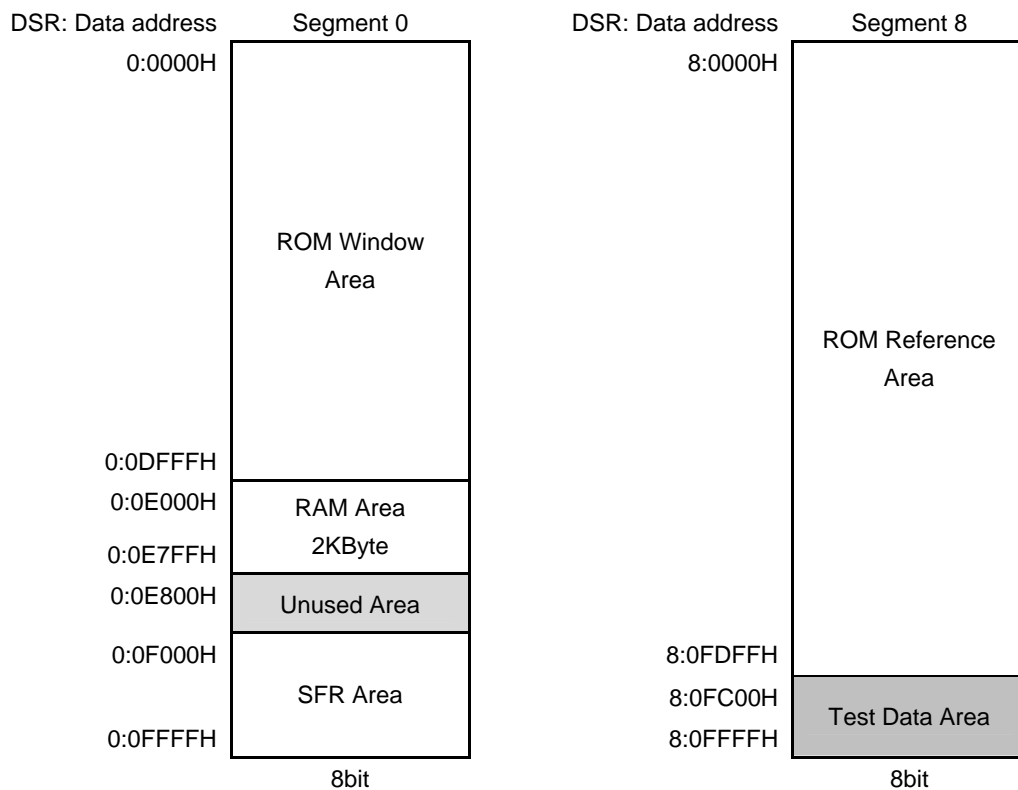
DSR: Data address
Segment 0
0:0000H
ROM Window Area
0:0DFFFH
0:0E000H
RAM Area 2KByte
0:0E7FFH
0:0E800H
Unused Area
0:0F000H
SFR Area
0:0FFFFH
8bit

DSR: Data address
Segment 8
8:0000H
ROM Reference Area
8:0FDFFH
8:0FC00H
Test Data Area
8:0FFFFH
8bit